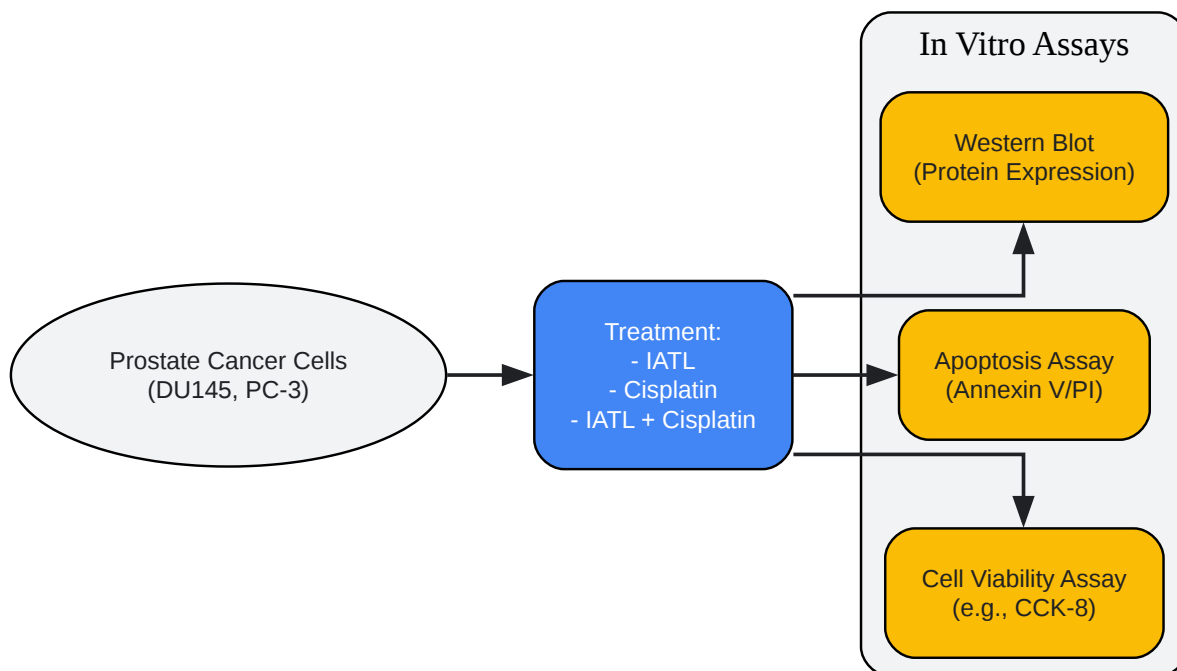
Prostate Cancer Cells
(DU145, PC-3)

Treatment:
- IATL
- Cisplatin
- IATL + Cisplatin

In Vitro Assays

Western Blot
(Protein Expression)

Apoptosis Assay
(Annexin V/PI)

Cell Viability Assay
(e.g., CCK-8)